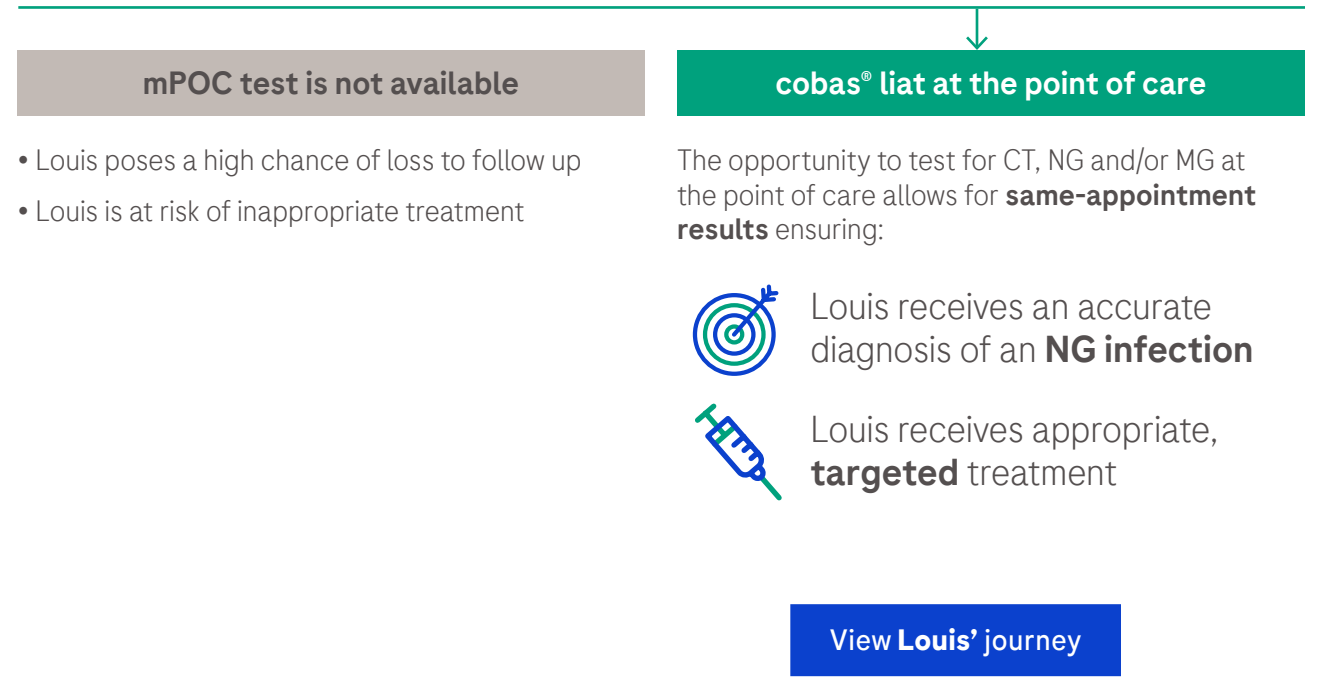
mPOC test is not available

• Louis poses a high chance of loss to follow up

• Louis is at risk of inappropriate treatment

cobas® liat at the point of care

The opportunity to test for CT, NG and/or MG at the point of care allows for **same-appointment results** ensuring:

Louis receives an accurate diagnosis of an **NG infection**

Louis receives appropriate, **targeted** treatment

View **Louis'** journey